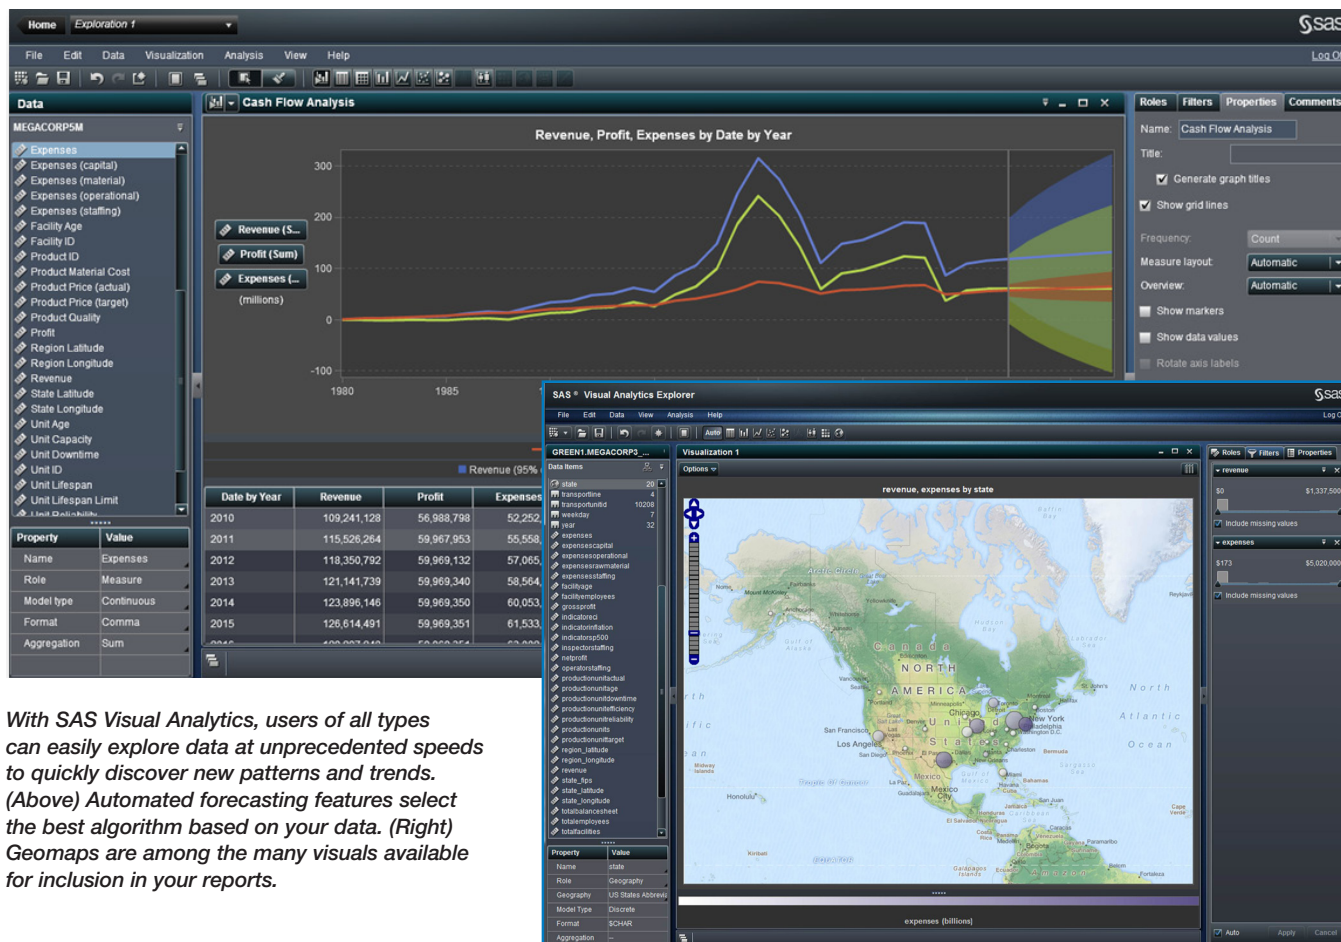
Home Exploration 1

File Edit Data Visualization Analysis View Help

Log O

Data

MEGACORP5M

Expenses
Expenses (capital)
Expenses (material)
Expenses (operational)
Expenses (staffing)
Facility Age
Facility ID
Product ID
Product Material Cost
Product Price (actual)
Product Price (target)
Product Quality
Profit
Region Latitude
Region Longitude
Revenue
State Latitude
State Longitude
Unit Age
Unit Capacity
Unit Downtime
Unit ID
Unit Lifespan
Unit Lifespan Limit
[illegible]

| Property | Value |
|---|---|
| Name | Expenses |
| Role | Measure |
| Model type | Continuous |
| Format | Comma |
| Aggregation | Sum |

Cash Flow Analysis

Revenue, Profit, Expenses by Date by Year

Revenue (S...
Profit (Sum)
Expenses (...
(millions)

300
200
100
0
-100
1980
1985

Revenue (95%

| Date by Year | Revenue | Profit | Expenses |
|---|---|---|---|
| 2010 | 109,241,128 | 56,988,798 | 52,252, |
| 2011 | 115,526,264 | 59,967,953 | 55,558, |
| 2012 | 118,350,792 | 59,969,132 | 57,065, |
| 2013 | 121,141,739 | 59,969,340 | 58,564, |
| 2014 | 123,896,146 | 59,969,350 | 60,053, |
| 2015 | 126,614,491 | 59,969,351 | 61,533, |

Roles Filters Properties Comments

Name: Cash Flow Analysis
Title:
Generate graph titles
Show grid lines
Frequency: Count
Measure layout: Automatic
Overview: Automatic
Show markers
Show data values
Rotate axis labels

SAS® Visual Analytics Explorer

File Edit Data View Analysis Help

Log

GREEN1.MEGACORP3_...

Data Items

state 20
transportline 4
transportunitid 10208
weekday 7
year 32
expenses
expensescapital
expensesoperational
expensesrawmaterial
expensesstaffing
facilityage
facilityemployees
grossprofit
indicatorcci
indicatorinflation
indicatorsp500
inspectorstaffing
netprofit
operatorstaffing
productionunitactual
productionunitage
productionunitdowntime
productionunitefficiency
productionunitreliability
productionunits
productionunittarget
region_latitude
region_longitude
revenue
state_fips
state_latitude
state_longitude
totalbalancesheet
totalemployees
totalfacilities

| Property | Value |
|---|---|
| Name | state |
| Role | Geography |
| Geography | US States Abbrevi |
| Model Type | Discrete |
| Format | $CHAR |
| Aggregation | -- |

Visualization 1

Options

revenue, expenses by state

NORTH AMERICA
Canada
United States
Mexico
Atlantic Ocean
Pacific
Chicago
New York
Los Angeles
San Francisco
Honolulu
Mexico City

expenses (billions)

Roles Filters Properties

revenue
$0 $1,337,500
Include missing values
expenses
$173 $5,020,000
Include missing values

Auto Apply Cancel

With SAS Visual Analytics, users of all types can easily explore data at unprecedented speeds to quickly discover new patterns and trends. (Above) Automated forecasting features select the best algorithm based on your data. (Right) Geomaps are among the many visuals available for inclusion in your reports.